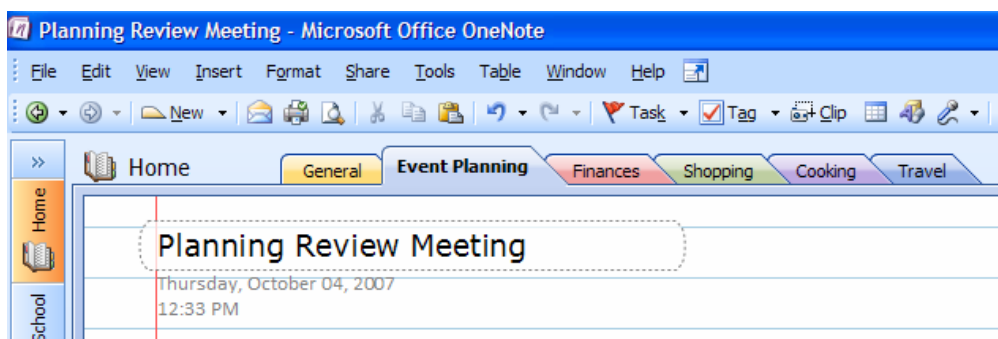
Planning Review Meeting - Microsoft Office OneNote

File Edit View Insert Format Share Tools Table Window Help

New Task Tag Clip

»
Home
School

Home

General Event Planning Finances Shopping Cooking Travel

Planning Review Meeting

Thursday, October 04, 2007
12:33 PM